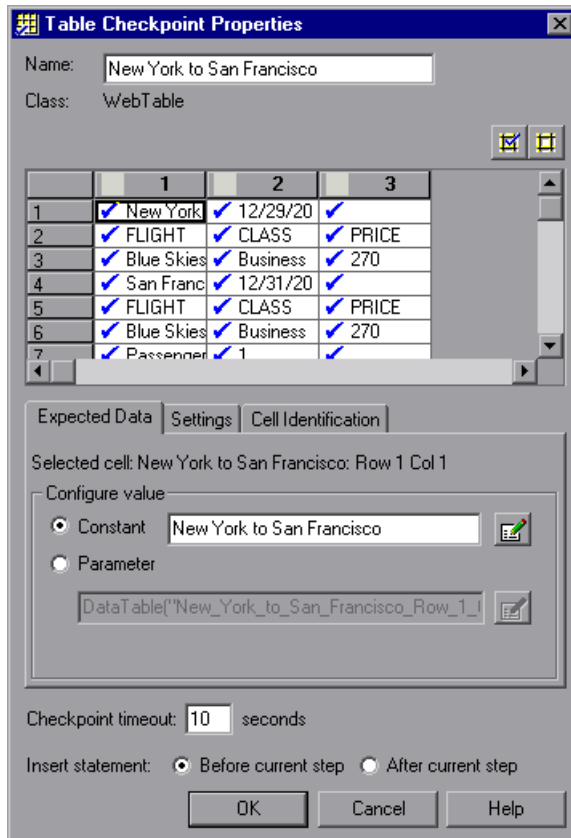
Table Checkpoint Properties

Name: New York to San Francisco

Class: WebTable

|  | 1 | 2 | 3 |
|---|---|---|---|
| 1 | New York | 12/29/20 |  |
| 2 | FLIGHT | CLASS | PRICE |
| 3 | Blue Skies | Business | 270 |
| 4 | San Franc | 12/31/20 |  |
| 5 | FLIGHT | CLASS | PRICE |
| 6 | Blue Skies | Business | 270 |
| 7 | Passenger | 1 |  |

Expected Data | Settings | Cell Identification

Selected cell: New York to San Francisco: Row 1 Col 1

Configure value

Constant New York to San Francisco

Parameter

DataTable("New_York_to_San_Francisco_Row_1_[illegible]

Checkpoint timeout: 10 seconds

Insert statement: Before current step After current step

OK Cancel Help